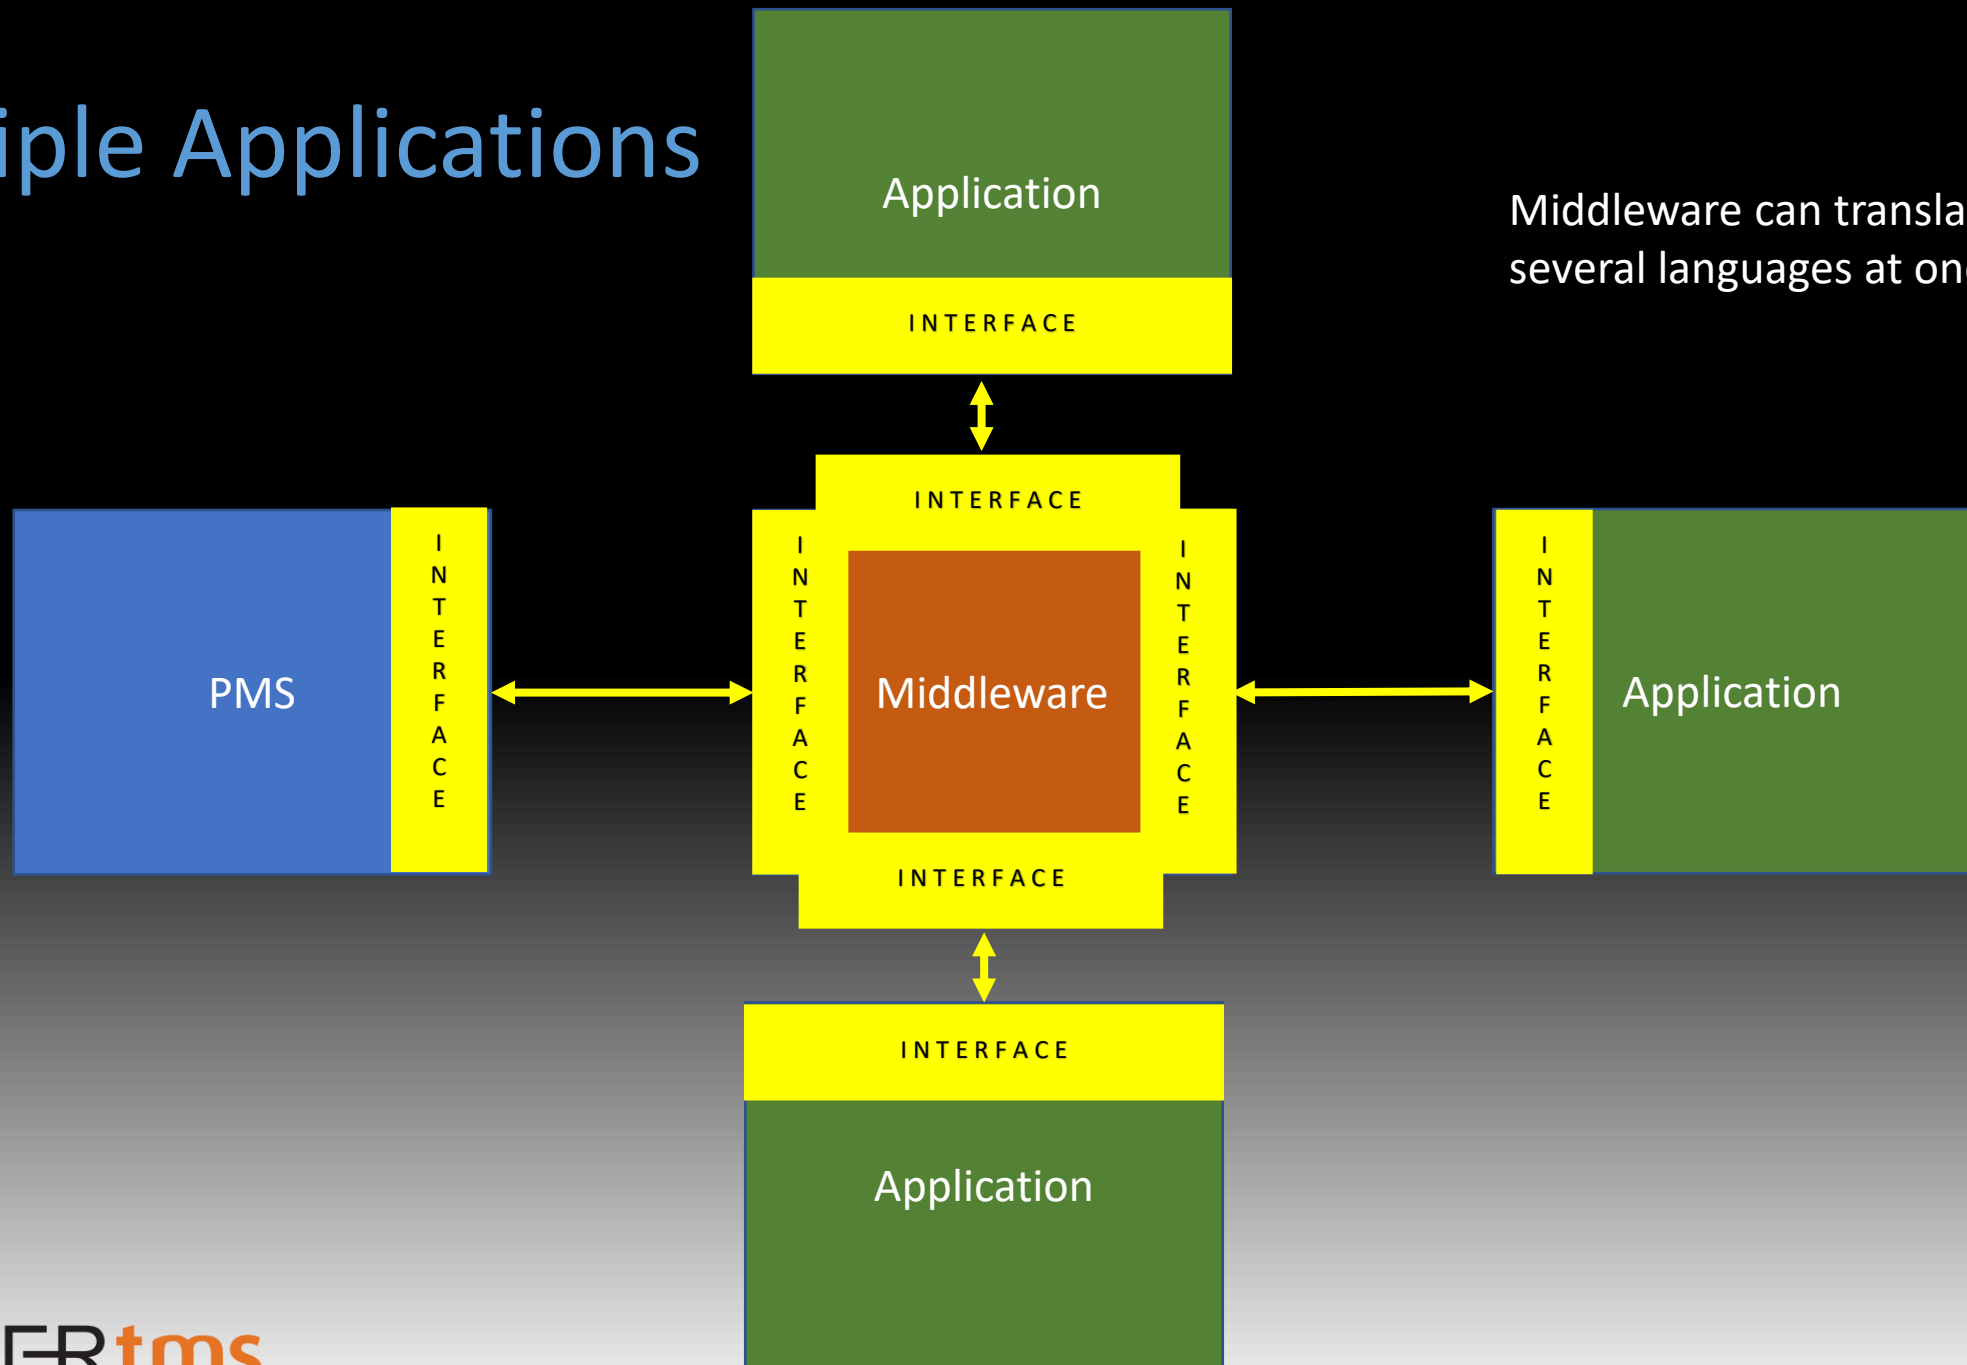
iple Applications

Application

INTERFACE

Middleware can transla
several languages at on

INTERFACE

PMS

I N T E R F A C E

I N T E R F A C E

Middleware

I N T E R F A C E

I N T E R F A C E

Application

INTERFACE

INTERFACE

Application

ERtms